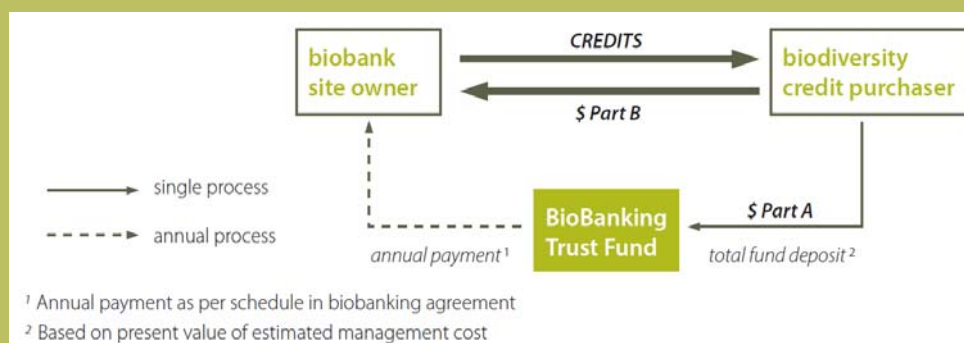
biobank site owner

CREDITS

biodiversity credit purchaser

\$ Part B

single process

annual process

BioBanking Trust Fund

\$ Part A

annual payment ¹

total fund deposit ²

¹ Annual payment as per schedule in biobanking agreement

² Based on present value of estimated management cost